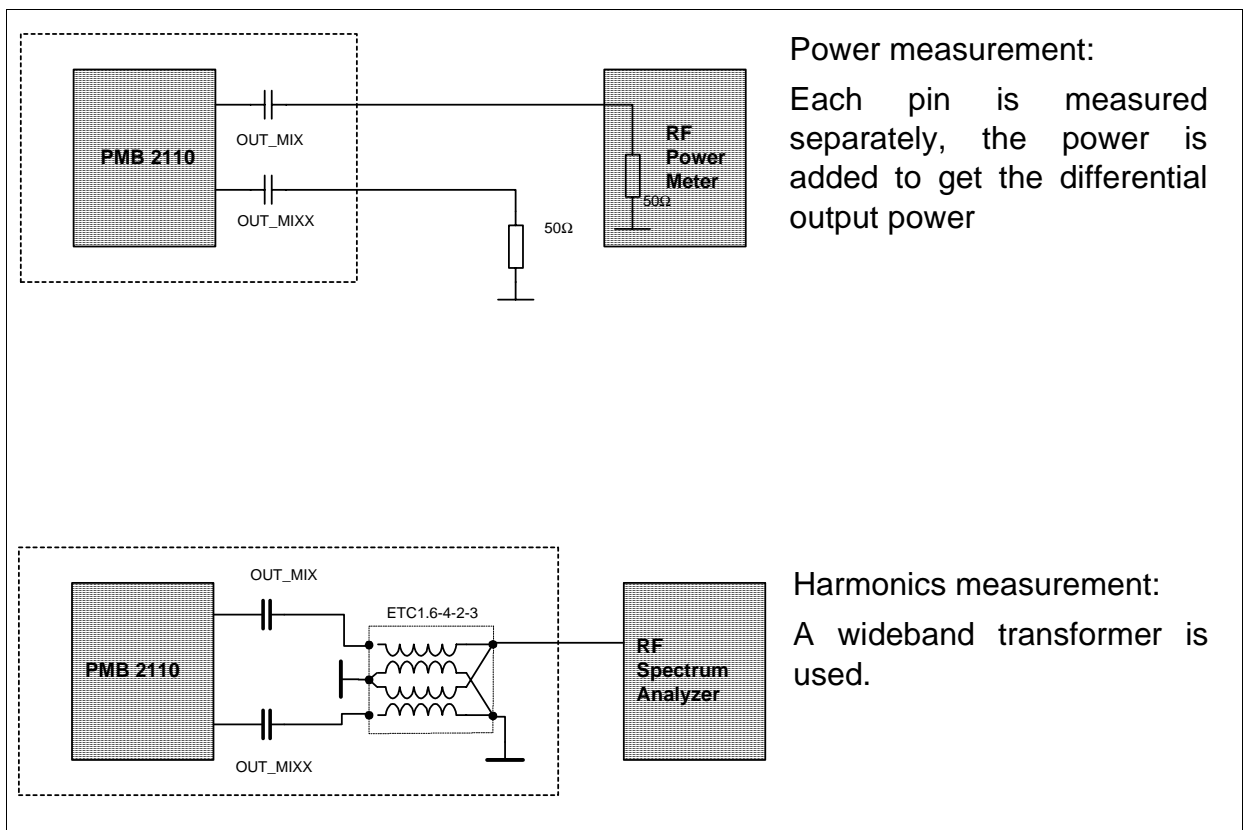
PMB 2110

OUT_MIX

OUT_MIXX

50Ω

RF Power Meter

50Ω

Power measurement:

Each pin is measured separately, the power is added to get the differential output power

OUT_MIX

ETC1.6-4-2-3

PMB 2110

OUT_MIXX

RF Spectrum Analyzer

Harmonics measurement:

A wideband transformer is used.